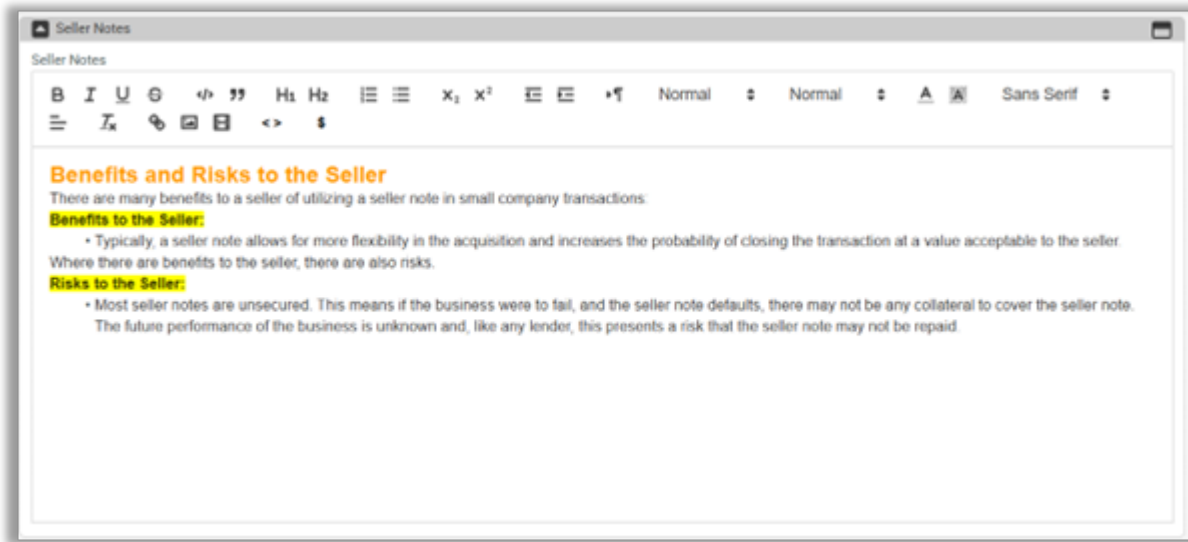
Seller Notes

Seller Notes

B I U S </> 99 H1 H2 X₂ X² ▸¶ Normal Normal A A Sans Serif
Tx <>

Benefits and Risks to the Seller

There are many benefits to a seller of utilizing a seller note in small company transactions:

Benefits to the Seller:

• Typically, a seller note allows for more flexibility in the acquisition and increases the probability of closing the transaction at a value acceptable to the seller.

Where there are benefits to the seller, there are also risks.

Risks to the Seller:

• Most seller notes are unsecured. This means if the business were to fail, and the seller note defaults, there may not be any collateral to cover the seller note. The future performance of the business is unknown and, like any lender, this presents a risk that the seller note may not be repaid.